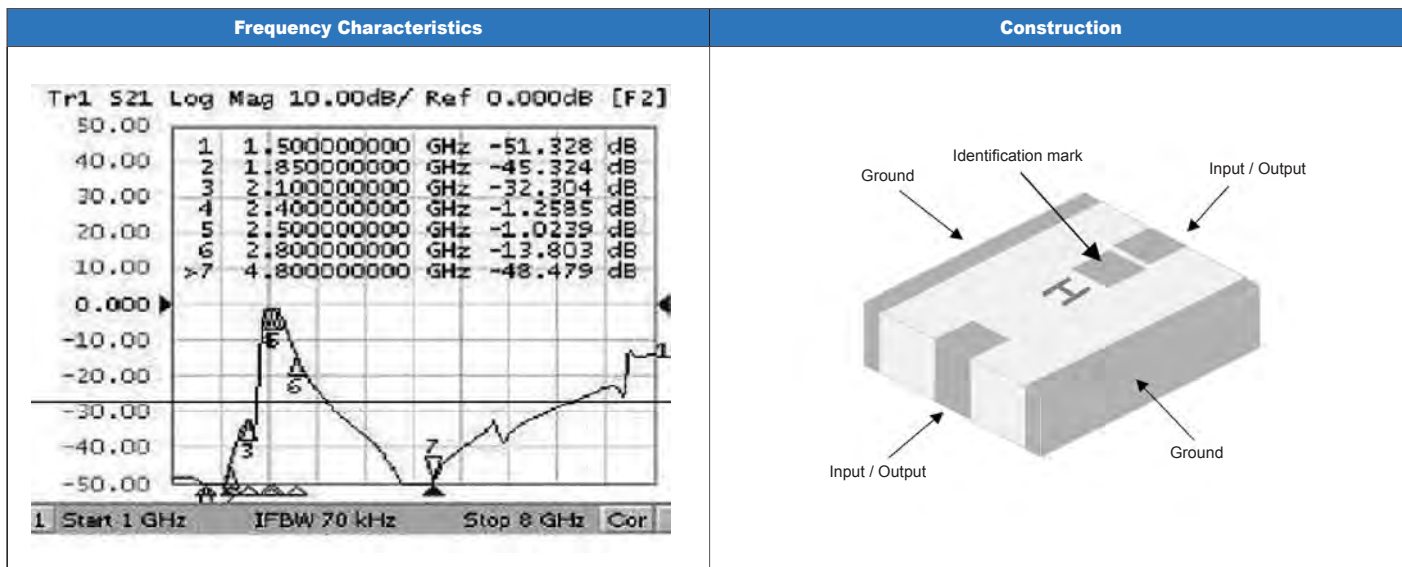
| Frequency Characteristics | Construction |
|---|---|

Tr1 S21 Log Mag 10.00dB/ Ref 0.000dB [F2]

50.00
40.00
30.00
20.00
10.00
0.000
-10.00
-20.00
-30.00
-40.00
-50.00

| | | | | |
|---|---|---|---|---|
| 1 | 1.500000000 | GHz | -51.328 | dB |
| 2 | 1.850000000 | GHz | -45.324 | dB |
| 3 | 2.100000000 | GHz | -32.304 | dB |
| 4 | 2.400000000 | GHz | -1.2585 | dB |
| 5 | 2.500000000 | GHz | -1.0239 | dB |
| 6 | 2.800000000 | GHz | -13.803 | dB |
| >7 | 4.800000000 | GHz | -48.479 | dB |

3
6
6
7
1

1 Start 1 GHz IFBW 70 kHz Stop 8 GHz Cor

Ground
Identification mark
Input / Output
Input / Output
Ground